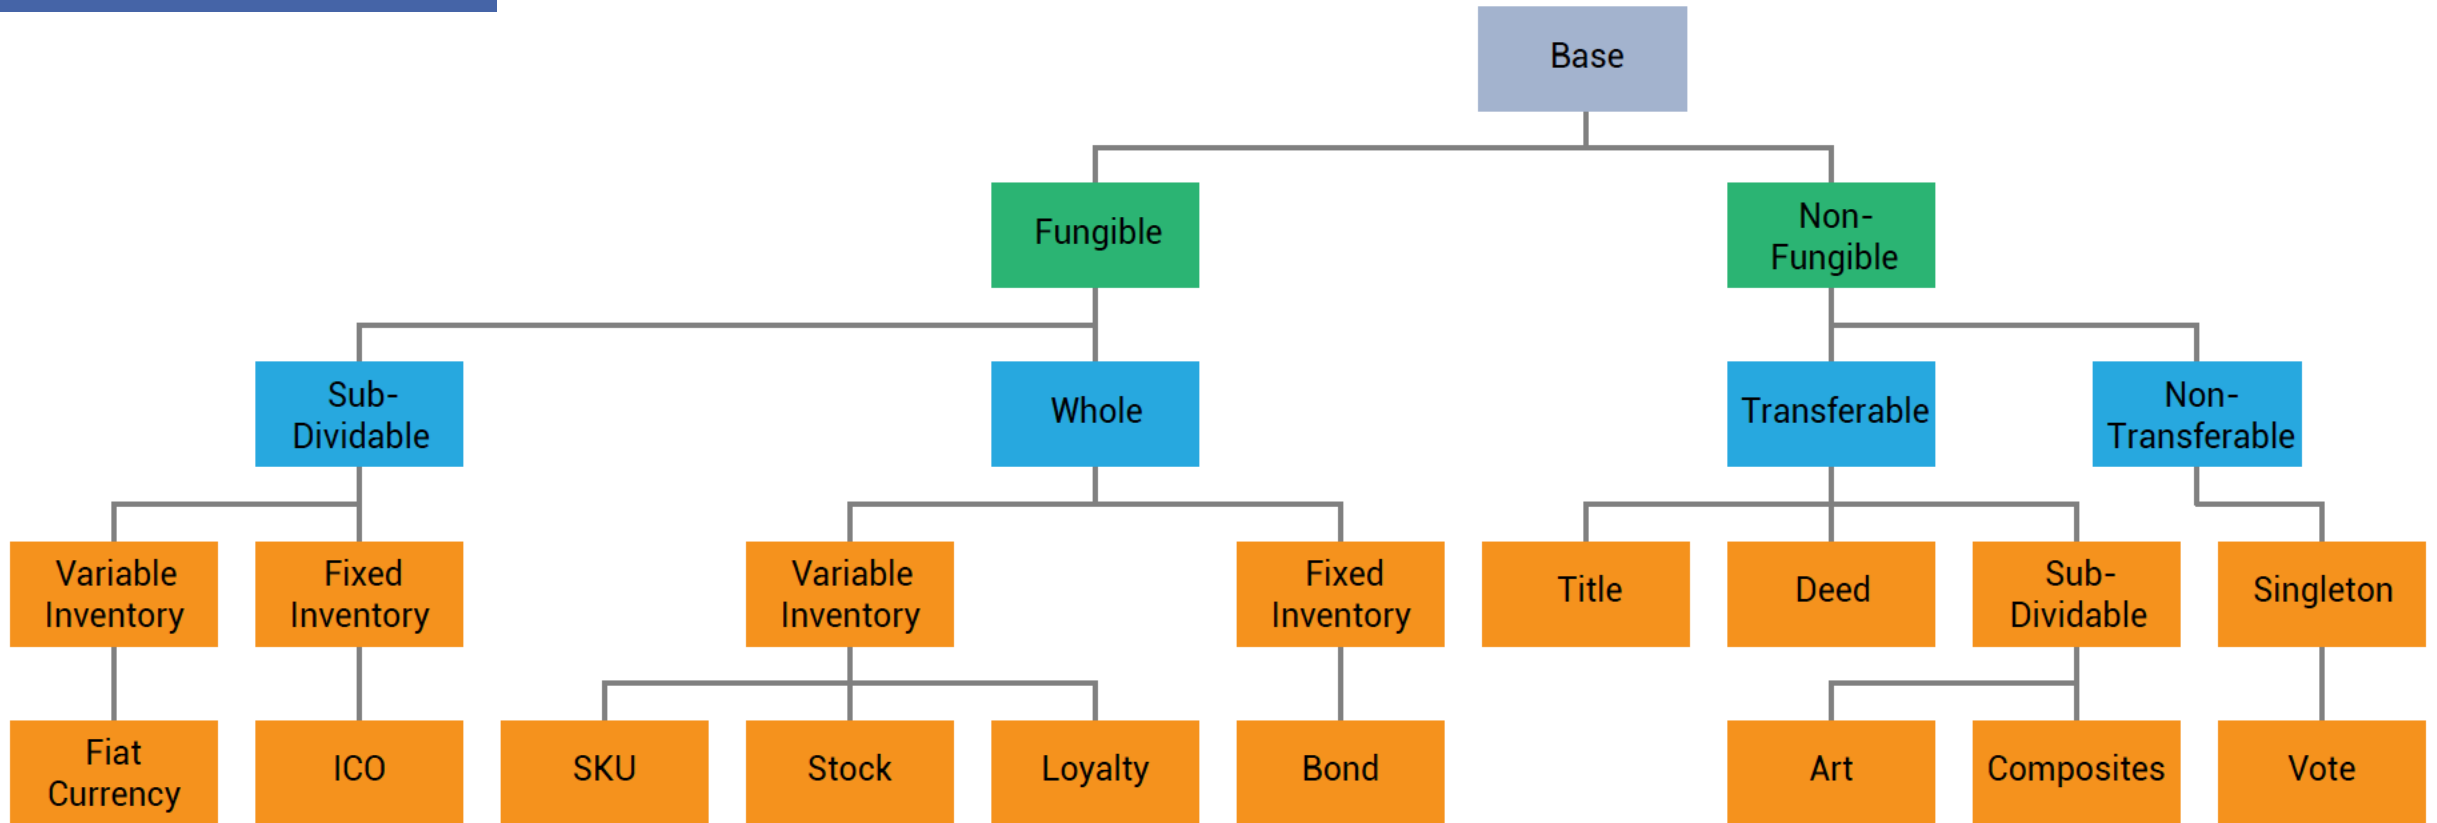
Base

Fungible

Non-Fungible

Sub-Dividable

Whole

Transferable

Non-Transferable

Variable Inventory

Fixed Inventory

Variable Inventory

Fixed Inventory

Title

Deed

Sub-Dividable

Singleton

Fiat Currency

ICO

SKU

Stock

Loyalty

Bond

Art

Composites

Vote